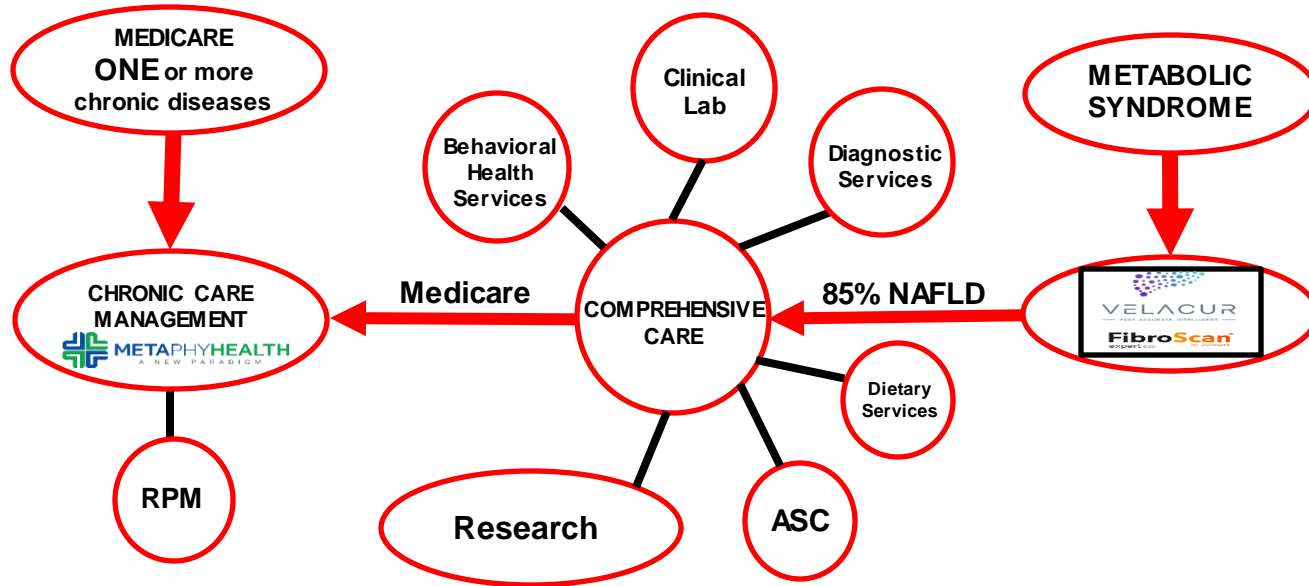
MEDICARE
ONE or more chronic diseases

Clinical Lab

METABOLIC SYNDROME

Behavioral Health Services

Diagnostic Services

CHRONIC CARE MANAGEMENT
METAPHYHEALTH
A NEW PARADIGM

Medicare

COMPREHENSIVE CARE

85% NAFLD

VELACUR
FAST. ACCURATE. INTELLIGENT.
FibroScan
expert

Dietary Services

RPM

Research

ASC